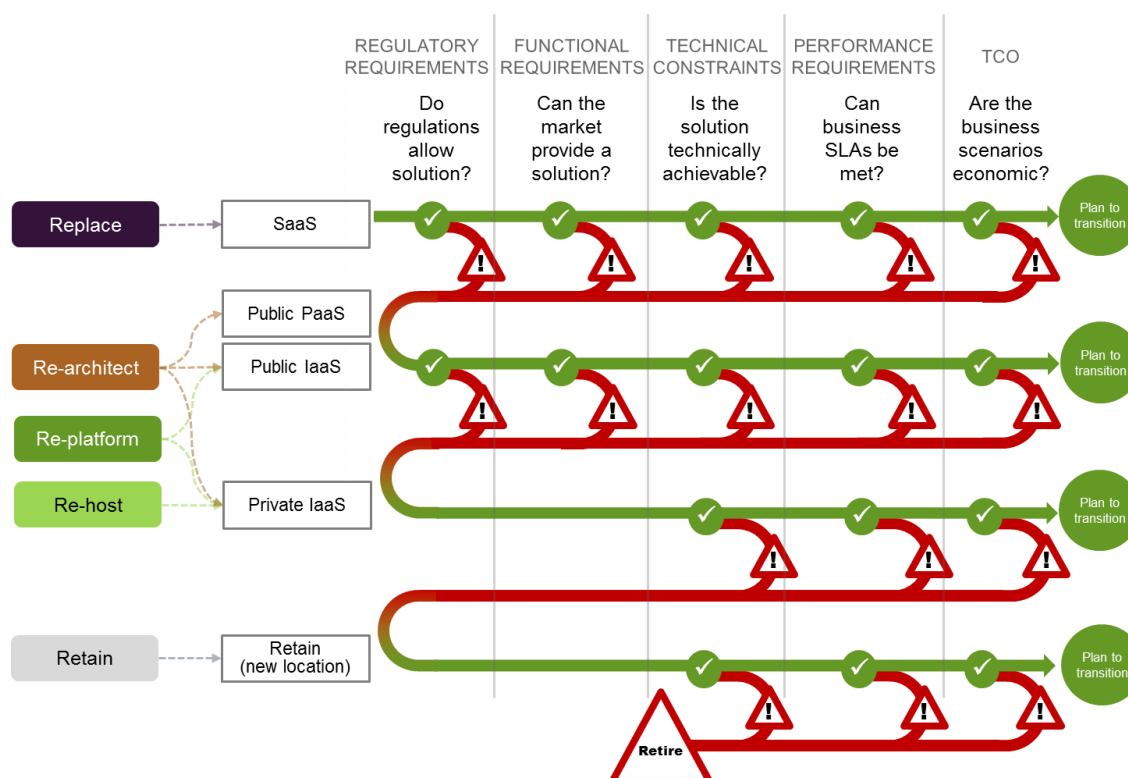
| REGULATORY REQUIREMENTS | FUNCTIONAL REQUIREMENTS | TECHNICAL CONSTRAINTS | PERFORMANCE REQUIREMENTS | TCO |
|---|---|---|---|---|
| Do regulations allow solution? | Can the market provide a solution? | Is the solution technically achievable? | Can business SLAs be met? | Are the business scenarios economic? |

Replace

SaaS

Plan to transition

Public PaaS

Re-architect

Public IaaS

Plan to transition

Re-platform

Re-host

Private IaaS

Plan to transition

Retain

Retain (new location)

Plan to transition

Retire